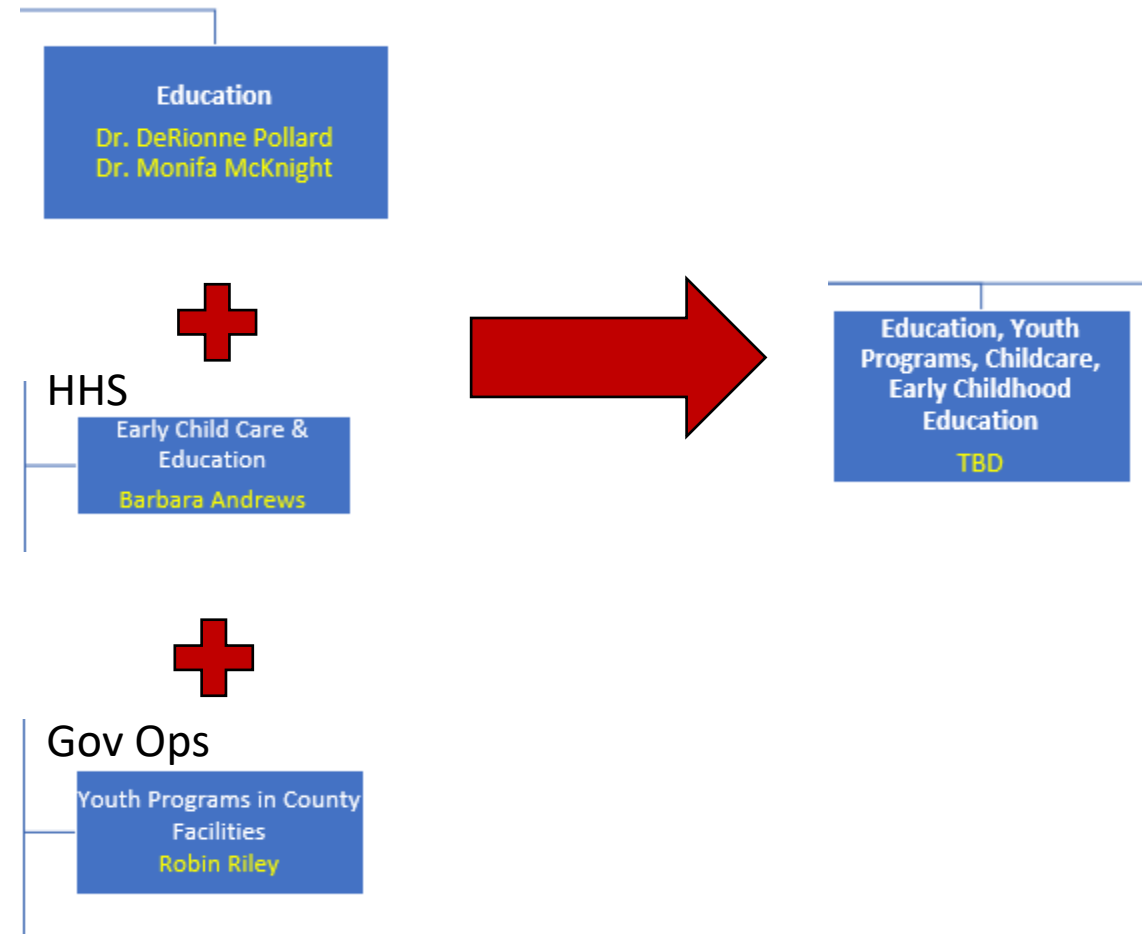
Education
Dr. DeRionne Pollard
Dr. Monifa McKnight

HHS

Early Child Care & Education
Barbara Andrews

Gov Ops

Youth Programs in County Facilities
Robin Riley

Education, Youth Programs, Childcare, Early Childhood Education
TBD